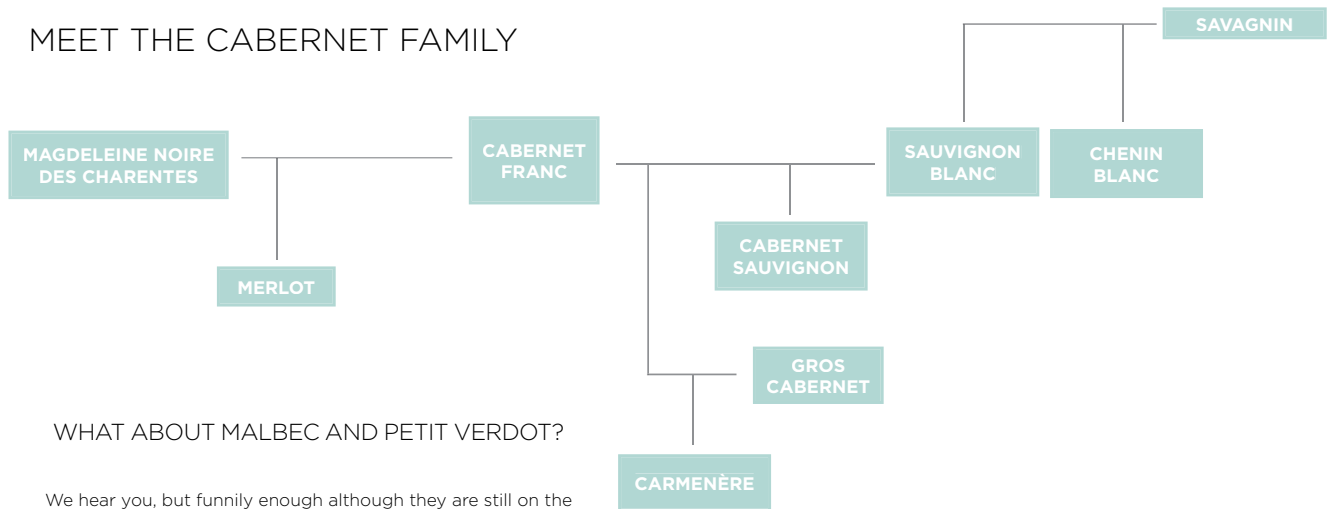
MEET THE CABERNET FAMILY

SAVAGNIN

MAGDELEINE NOIRE DES CHARENTES

CABERNET FRANC

SAUVIGNON BLANC

CHENIN BLANC

CABERNET SAUVIGNON

MERLOT

GROS CABERNET

WHAT ABOUT MALBEC AND PETIT VERDOT?

CARMENÈRE

We hear you, but funnily enough although they are still on the